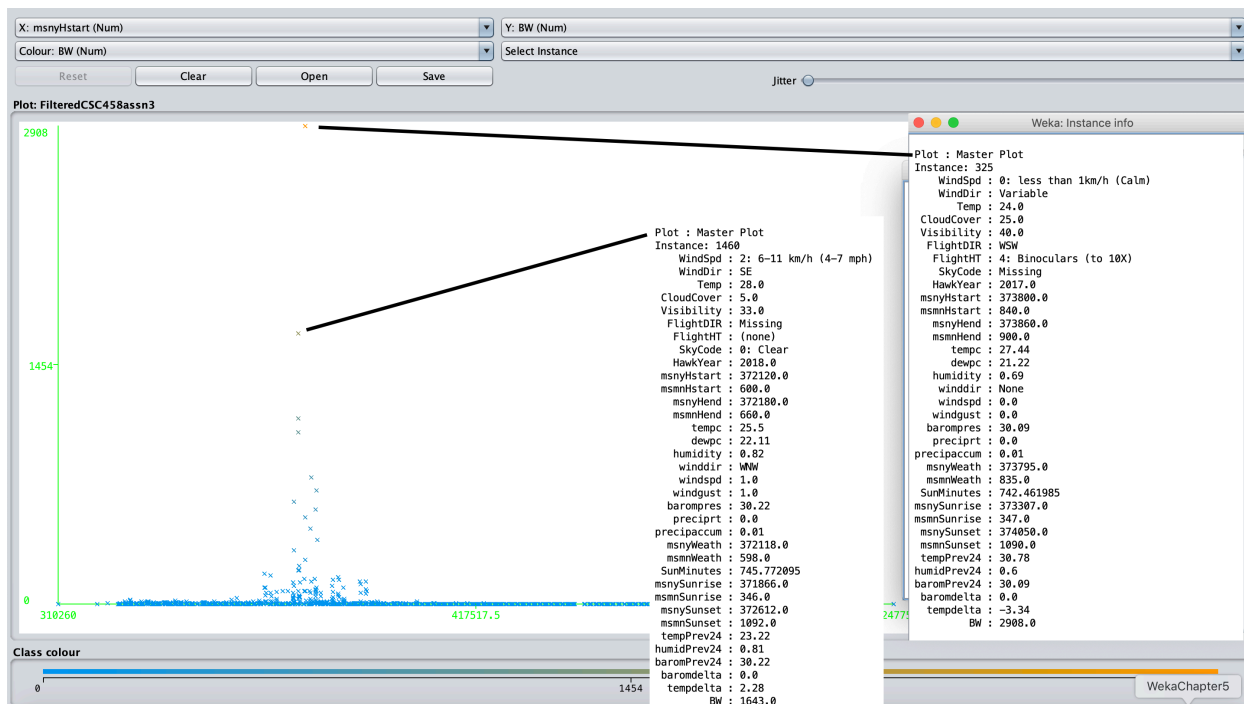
X: msnyHstart (Num)
Y: BW (Num)
Colour: BW (Num)
Select Instance
Reset
Clear
Open
Save
Jitter

Plot: FilteredCSC458assn3

2908
1454
0
310260
417517.5
24775

Weka: Instance info

Plot : Master Plot
Instance: 325
WindSpd : 0: less than 1km/h (Calm)
WindDir : Variable
Temp : 24.0
CloudCover : 25.0
Visibility : 40.0
FlightDIR : WSW
FlightHT : 4: Binoculars (to 10X)
SkyCode : Missing
HawkYear : 2017.0
msnyHstart : 373800.0
msmnHstart : 840.0
msnyHend : 373860.0
msmnHend : 900.0
tempc : 27.44
dewpc : 21.22
humidity : 0.69
winddir : None
windspd : 0.0
windgust : 0.0
barompres : 30.09
precipr t : 0.0
precipaccum : 0.01
msnyWeath : 373795.0
msmnWeath : 835.0
SunMinutes : 742.461985
msnySunrise : 373307.0
msmnSunrise : 347.0
msnySunset : 374050.0
msmnSunset : 1090.0
tempPrev24 : 30.78
humidPrev24 : 0.6
baromPrev24 : 30.09
baromdelta : 0.0
tempdelta : -3.34
BW : 2908.0

Plot : Master Plot
Instance: 1460
WindSpd : 2: 6-11 km/h (4-7 mph)
WindDir : SE
Temp : 28.0
CloudCover : 5.0
Visibility : 33.0
FlightDIR : Missing
FlightHT : (none)
SkyCode : 0: Clear
HawkYear : 2018.0
msnyHstart : 372120.0
msmnHstart : 600.0
msnyHend : 372180.0
msmnHend : 660.0
tempc : 25.5
dewpc : 22.11
humidity : 0.82
winddir : WNW
windspd : 1.0
windgust : 1.0
barompres : 30.22
precipr t : 0.0
precipaccum : 0.01
msnyWeath : 372118.0
msmnWeath : 598.0
SunMinutes : 745.772095
msnySunrise : 371866.0
msmnSunrise : 346.0
msnySunset : 372612.0
msmnSunset : 1092.0
tempPrev24 : 23.22
humidPrev24 : 0.81
baromPrev24 : 30.22
baromdelta : 0.0
tempdelta : 2.28
BW : 1643.0

Class colour
0
1454
WekaChapter5